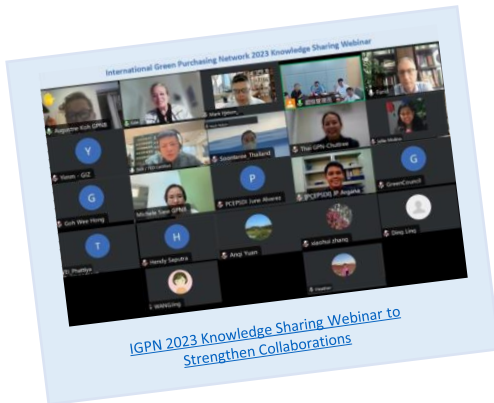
International Green Purchasing Network 2023 Knowledge Sharing Webinar

Augustine Koh GPNS

Mark Ojilson

Yiwon - GIZ

Soontorae Thailand

Thai GPN Chutinee

Julie Pilotas

Goh Wee Hong

Michelle Siew GPNM

PCEPSDI June Alvarez

IPCEPSDI JP Angana

GreenCouncil

Phattiya

Hendy Saputra

Ang Yuan

xiaohui zhang

Deng Ling

WANGJing

Heather

IGPN 2023 Knowledge Sharing Webinar to Strengthen Collaborations